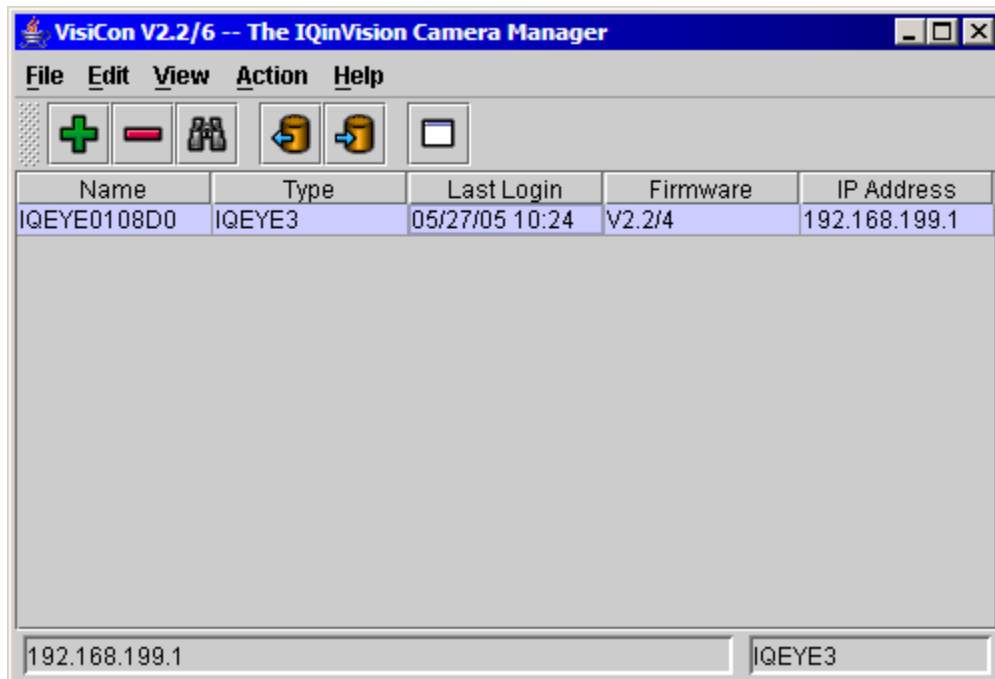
VisiCon V2.2/6 -- The IQinVision Camera Manager

File Edit View Action Help

| Name | Type | Last Login | Firmware | IP Address |
|---|---|---|---|---|
| IQEYE0108D0 | IQEYE3 | 05/27/05 10:24 | V2.2/4 | 192.168.199.1 |

192.168.199.1

IQEYE3